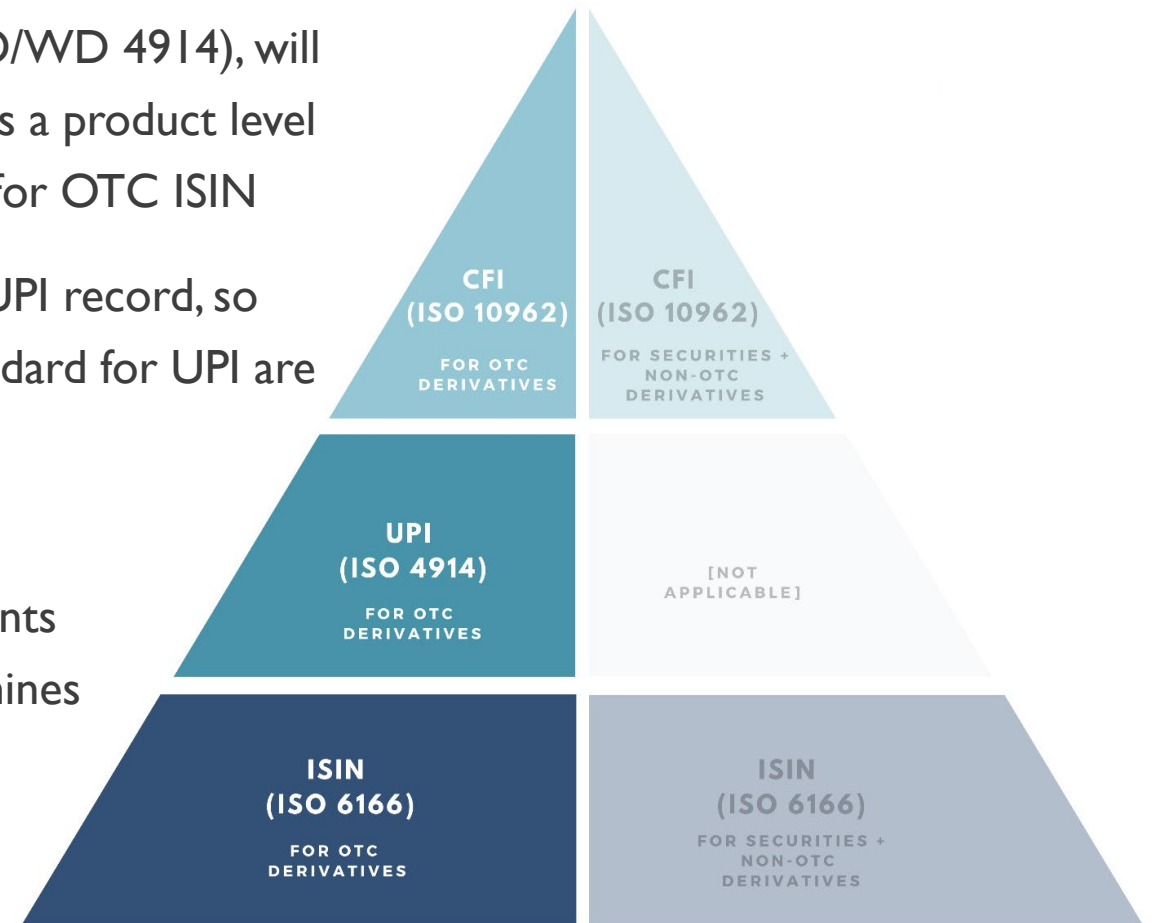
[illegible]/WD 4914), will
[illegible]s a product level
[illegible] for OTC ISIN

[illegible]JPI record, so
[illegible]dard for UPI are

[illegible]nts
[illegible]nines

CFI
(ISO 10962)
FOR OTC DERIVATIVES

CFI
(ISO 10962)
FOR SECURITIES + NON-OTC DERIVATIVES

UPI
(ISO 4914)
FOR OTC DERIVATIVES

[NOT APPLICABLE]

ISIN
(ISO 6166)
FOR OTC DERIVATIVES

ISIN
(ISO 6166)
FOR SECURITIES + NON-OTC DERIVATIVES